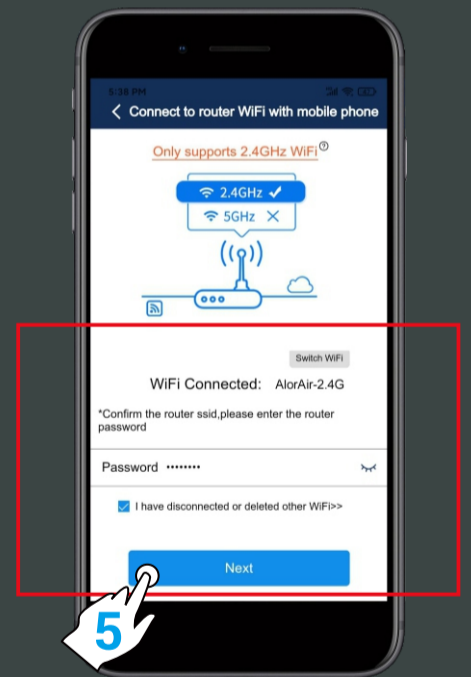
5:38 PM

Connect to router WiFi with mobile phone

Only supports 2.4GHz WiFi

2.4GHz ✓

5GHz ✕

Switch WiFi

WiFi Connected: AlorAir-2.4G

*Confirm the router ssid,please enter the router password

Password ••••••••

I have disconnected or deleted other WiFi>>

Next

5